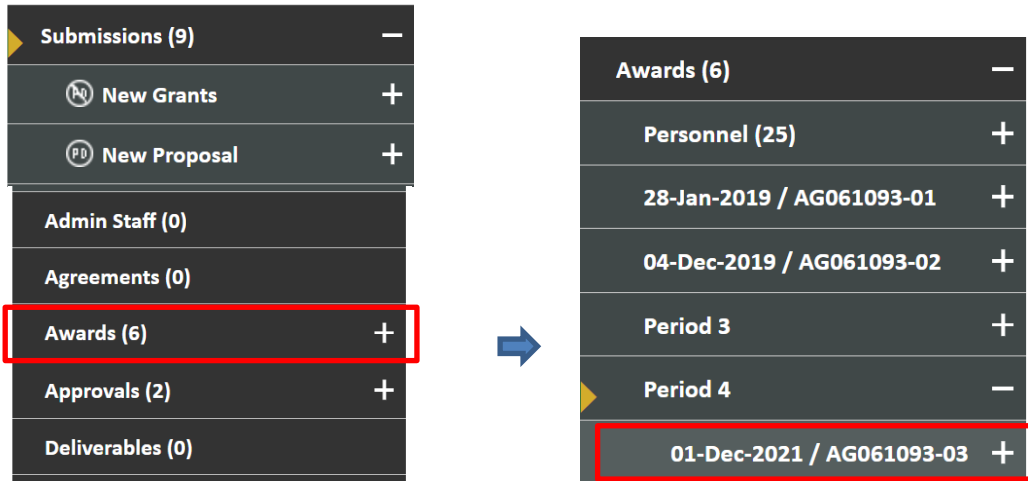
Submissions (9) −

New Grants +

PD New Proposal +

Admin Staff (0)

Agreements (0)

Awards (6) +

Approvals (2) +

Deliverables (0)

Awards (6) −

Personnel (25) +

28-Jan-2019 / AG061093-01 +

04-Dec-2019 / AG061093-02 +

Period 3 +

Period 4 −

01-Dec-2021 / AG061093-03 +